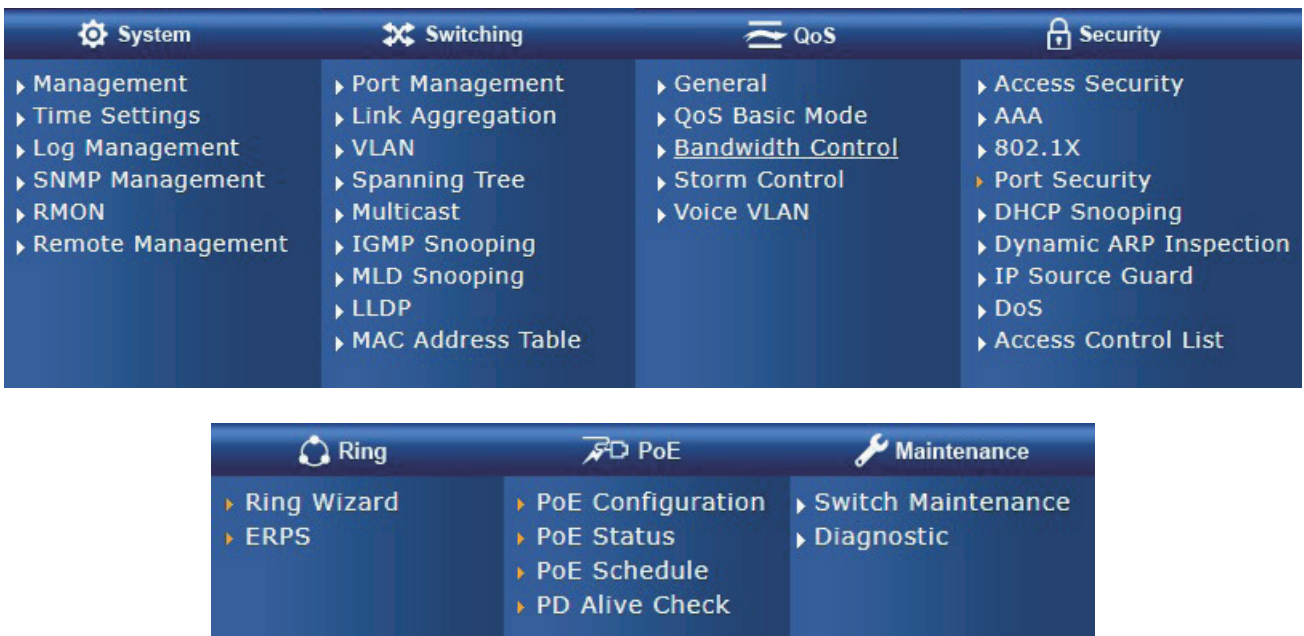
System
Management
Time Settings
Log Management
SNMP Management
RMON
Remote Management

Switching
Port Management
Link Aggregation
VLAN
Spanning Tree
Multicast
IGMP Snooping
MLD Snooping
LLDP
MAC Address Table

QoS
General
QoS Basic Mode
Bandwidth Control
Storm Control
Voice VLAN

Security
Access Security
AAA
802.1X
Port Security
DHCP Snooping
Dynamic ARP Inspection
IP Source Guard
DoS
Access Control List

Ring
Ring Wizard
ERPS

PoE
PoE Configuration
PoE Status
PoE Schedule
PD Alive Check

Maintenance
Switch Maintenance
Diagnostic